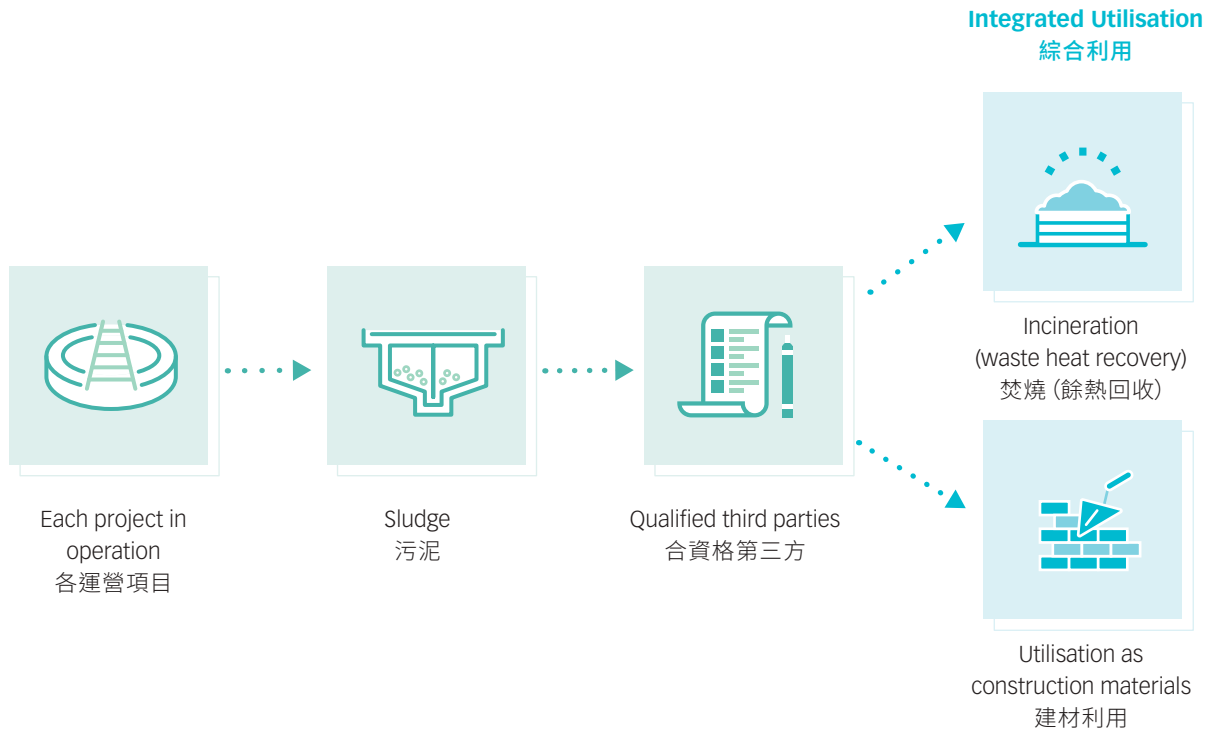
Integrated Utilisation
綜合利用

Each project in operation
各運營項目

Sludge
污泥

Qualified third parties
合資格第三方

Incineration (waste heat recovery)
焚燒（餘熱回收）

Utilisation as construction materials
建材利用